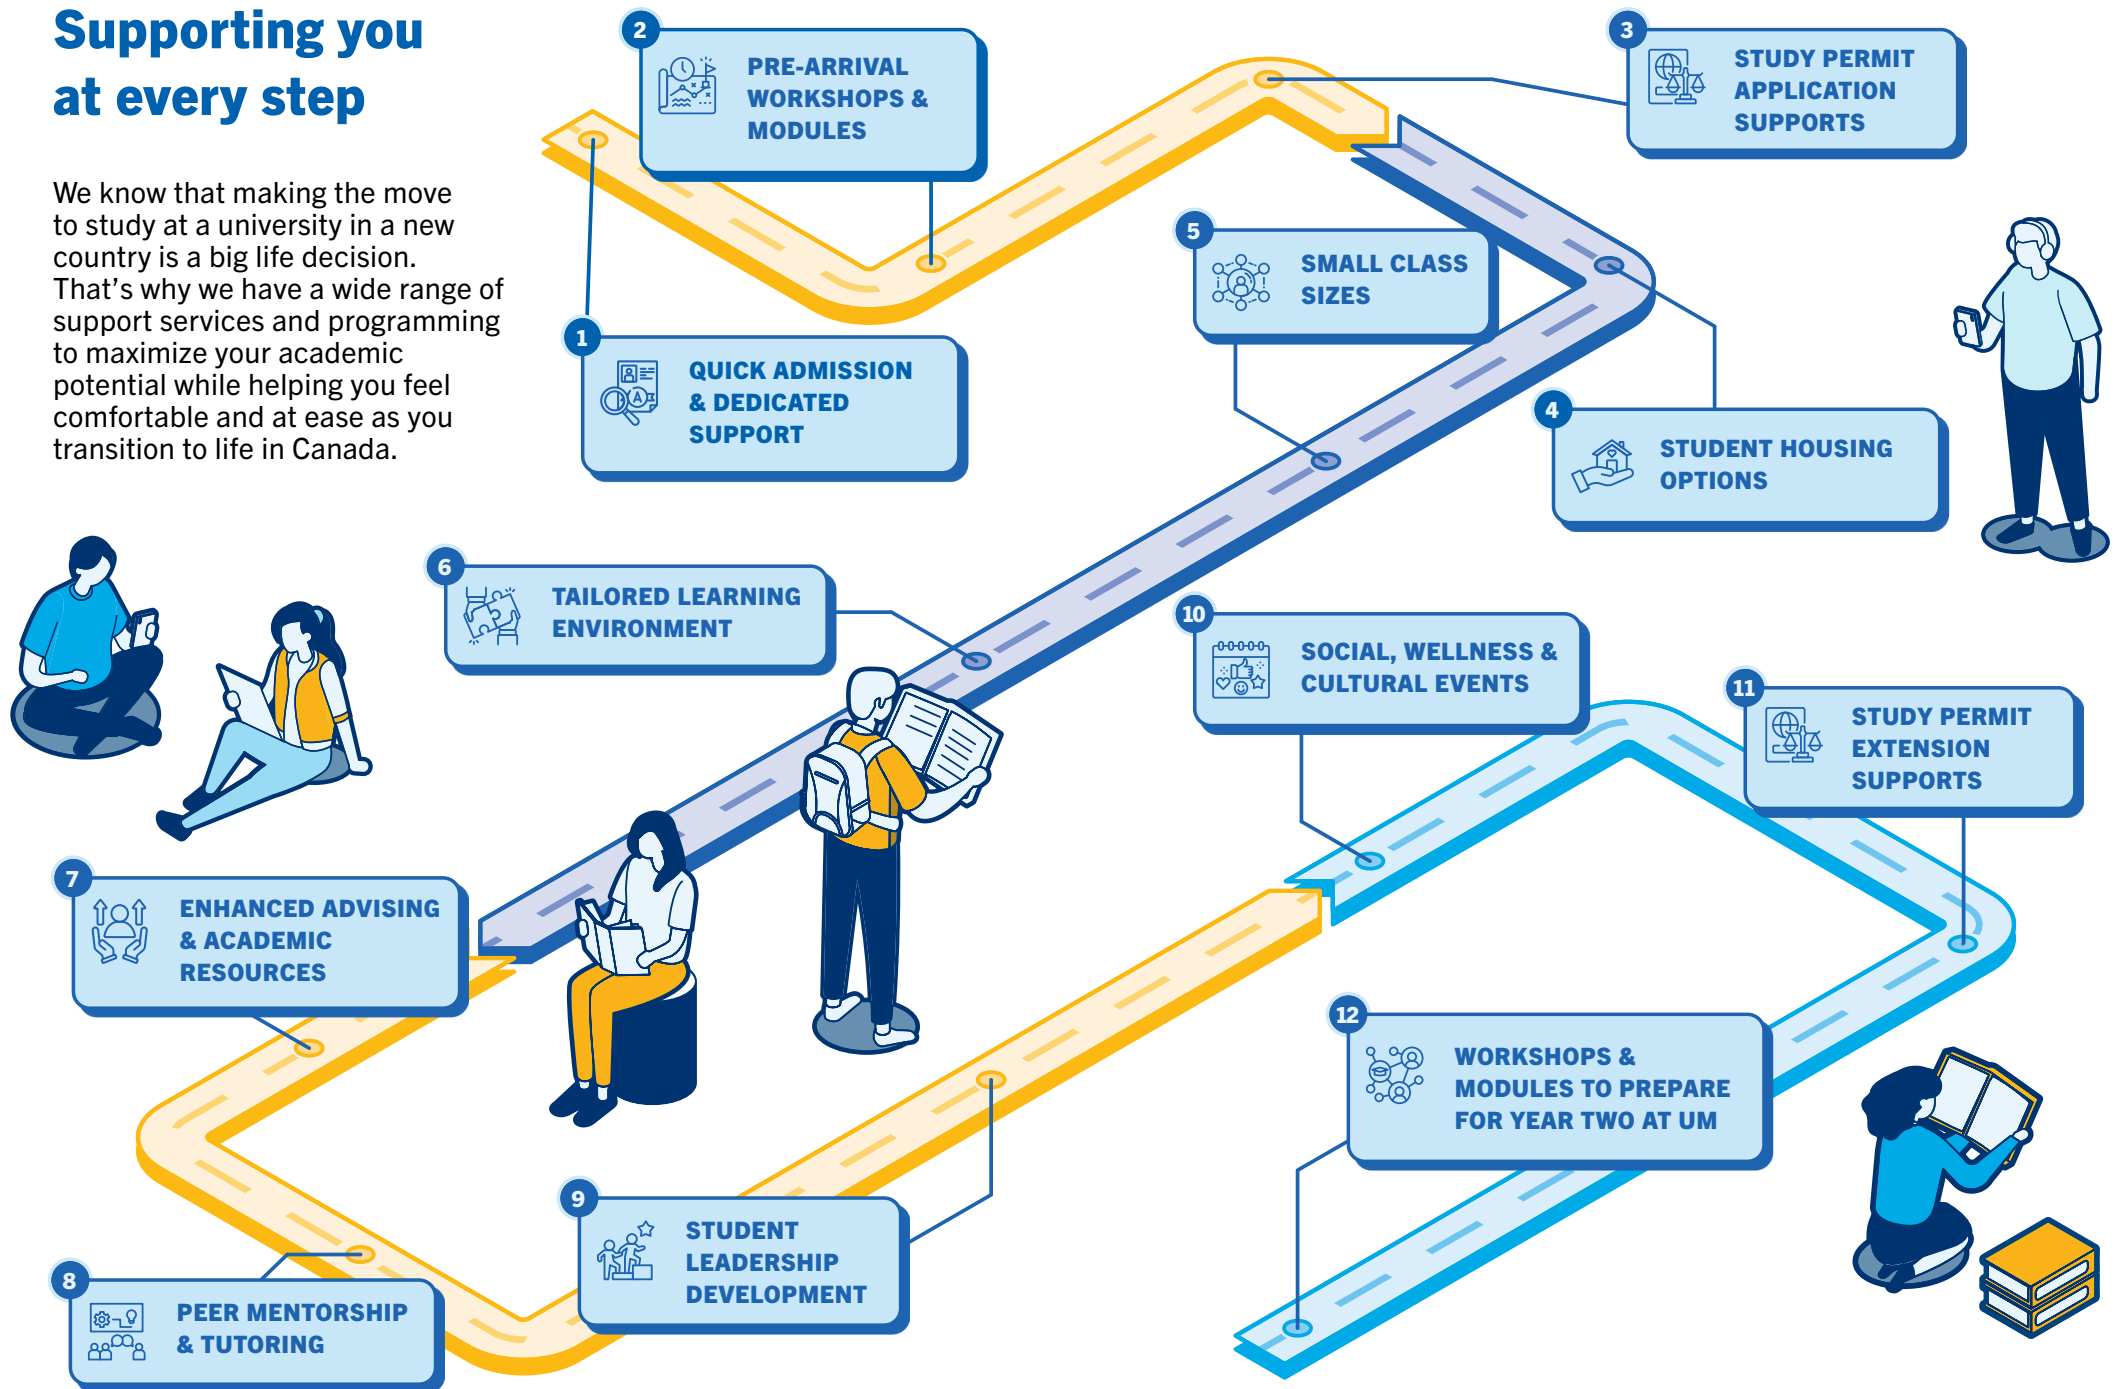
Supporting you at every step

We know that making the move to study at a university in a new country is a big life decision. That's why we have a wide range of support services and programming to maximize your academic potential while helping you feel comfortable and at ease as you transition to life in Canada.

1 QUICK ADMISSION & DEDICATED SUPPORT

2 PRE-ARRIVAL WORKSHOPS & MODULES

3 STUDY PERMIT APPLICATION SUPPORTS

4 STUDENT HOUSING OPTIONS

5 SMALL CLASS SIZES

6 TAILORED LEARNING ENVIRONMENT

7 ENHANCED ADVISING & ACADEMIC RESOURCES

8 PEER MENTORSHIP & TUTORING

9 STUDENT LEADERSHIP DEVELOPMENT

10 SOCIAL, WELLNESS & CULTURAL EVENTS

11 STUDY PERMIT EXTENSION SUPPORTS

12 WORKSHOPS & MODULES TO PREPARE FOR YEAR TWO AT UM